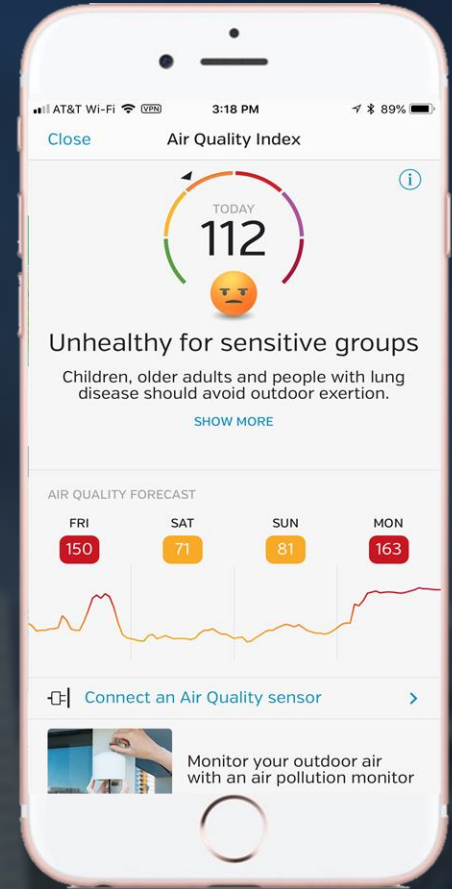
AT&T Wi-Fi VPN 3:18 PM 89%

Close Air Quality Index

TODAY
112

Unhealthy for sensitive groups

Children, older adults and people with lung disease should avoid outdoor exertion.

SHOW MORE

AIR QUALITY FORECAST

| FRI | SAT | SUN | MON |
|---|---|---|---|
| 150 | 71 | 81 | 163 |

Connect an Air Quality sensor

Monitor your outdoor air with an air pollution monitor